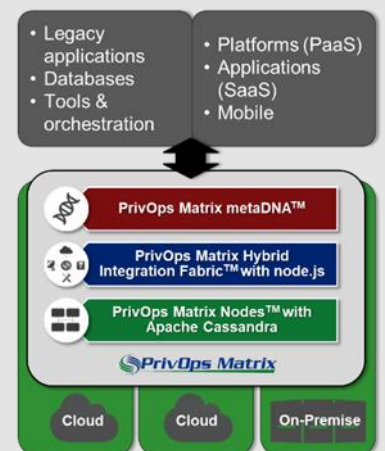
• Legacy applications
• Databases
• Tools & orchestration

• Platforms (PaaS)
• Applications (SaaS)
• Mobile

PrivOps Matrix metaDNA™

PrivOps Matrix Hybrid Integration Fabric™ with node.js

PrivOps Matrix Nodes™ with Apache Cassandra

PrivOps Matrix

Cloud

Cloud

On-Premise